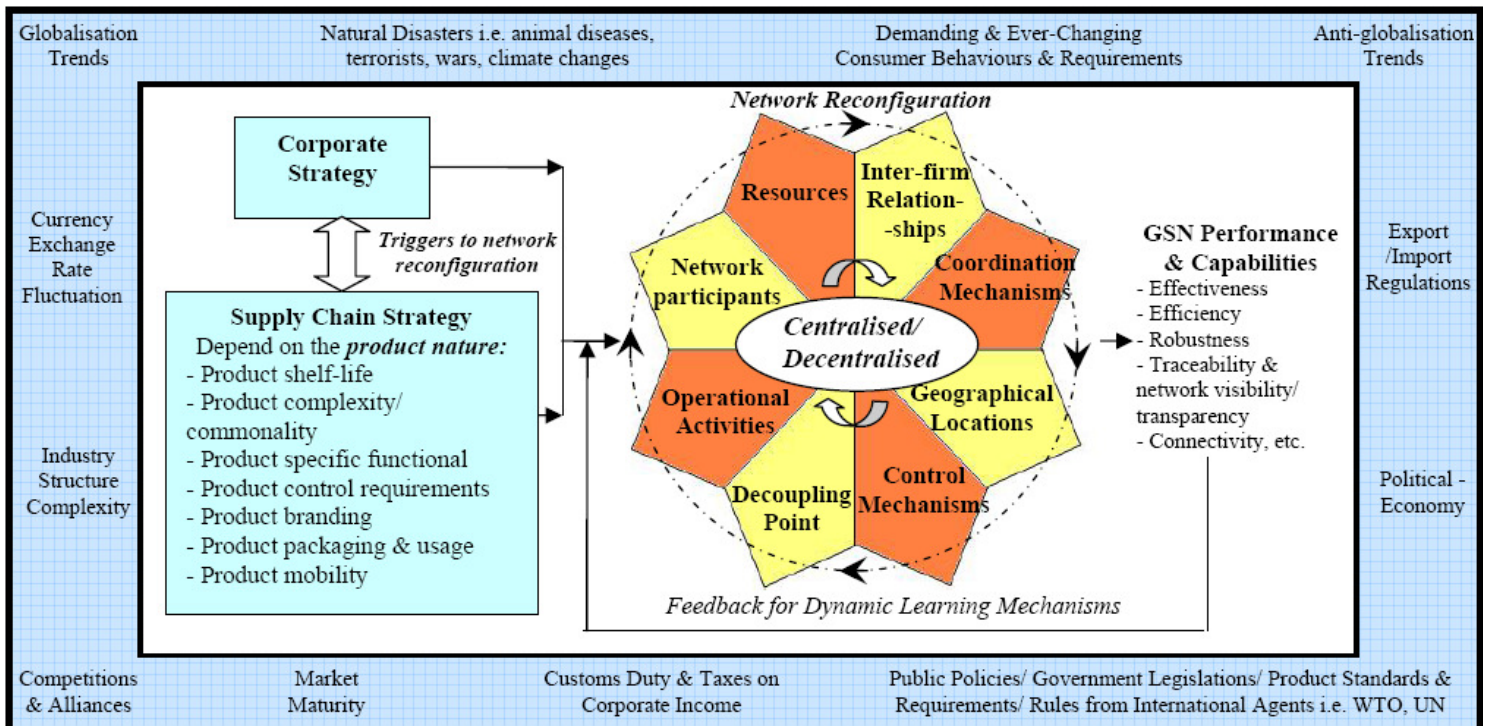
Globalisation Trends

Natural Disasters i.e. animal diseases, terrorists, wars, climate changes

Demanding & Ever-Changing Consumer Behaviours & Requirements

Anti-globalisation Trends

Currency Exchange Rate Fluctuation

Industry Structure Complexity

Export /Import Regulations

Political - Economy

Corporate Strategy

Triggers to network reconfiguration

Supply Chain Strategy
Depend on the *product nature:*
- Product shelf-life
- Product complexity/ commonality
- Product specific functional
- Product control requirements
- Product branding
- Product packaging & usage
- Product mobility

*Network Reconfiguration*

Resources

Inter-firm Relation--ships

Coordination Mechanisms

Network participants

Centralised/ Decentralised

Operational Activities

Geographical Locations

Decoupling Point

Control Mechanisms

*Feedback for Dynamic Learning Mechanisms*

GSN Performance & Capabilities
- Effectiveness
- Efficiency
- Robustness
- Traceability & network visibility/ transparency
- Connectivity, etc.

Competitions & Alliances

Market Maturity

Customs Duty & Taxes on Corporate Income

Public Policies/ Government Legislations/ Product Standards & Requirements/ Rules from International Agents i.e. WTO, UN